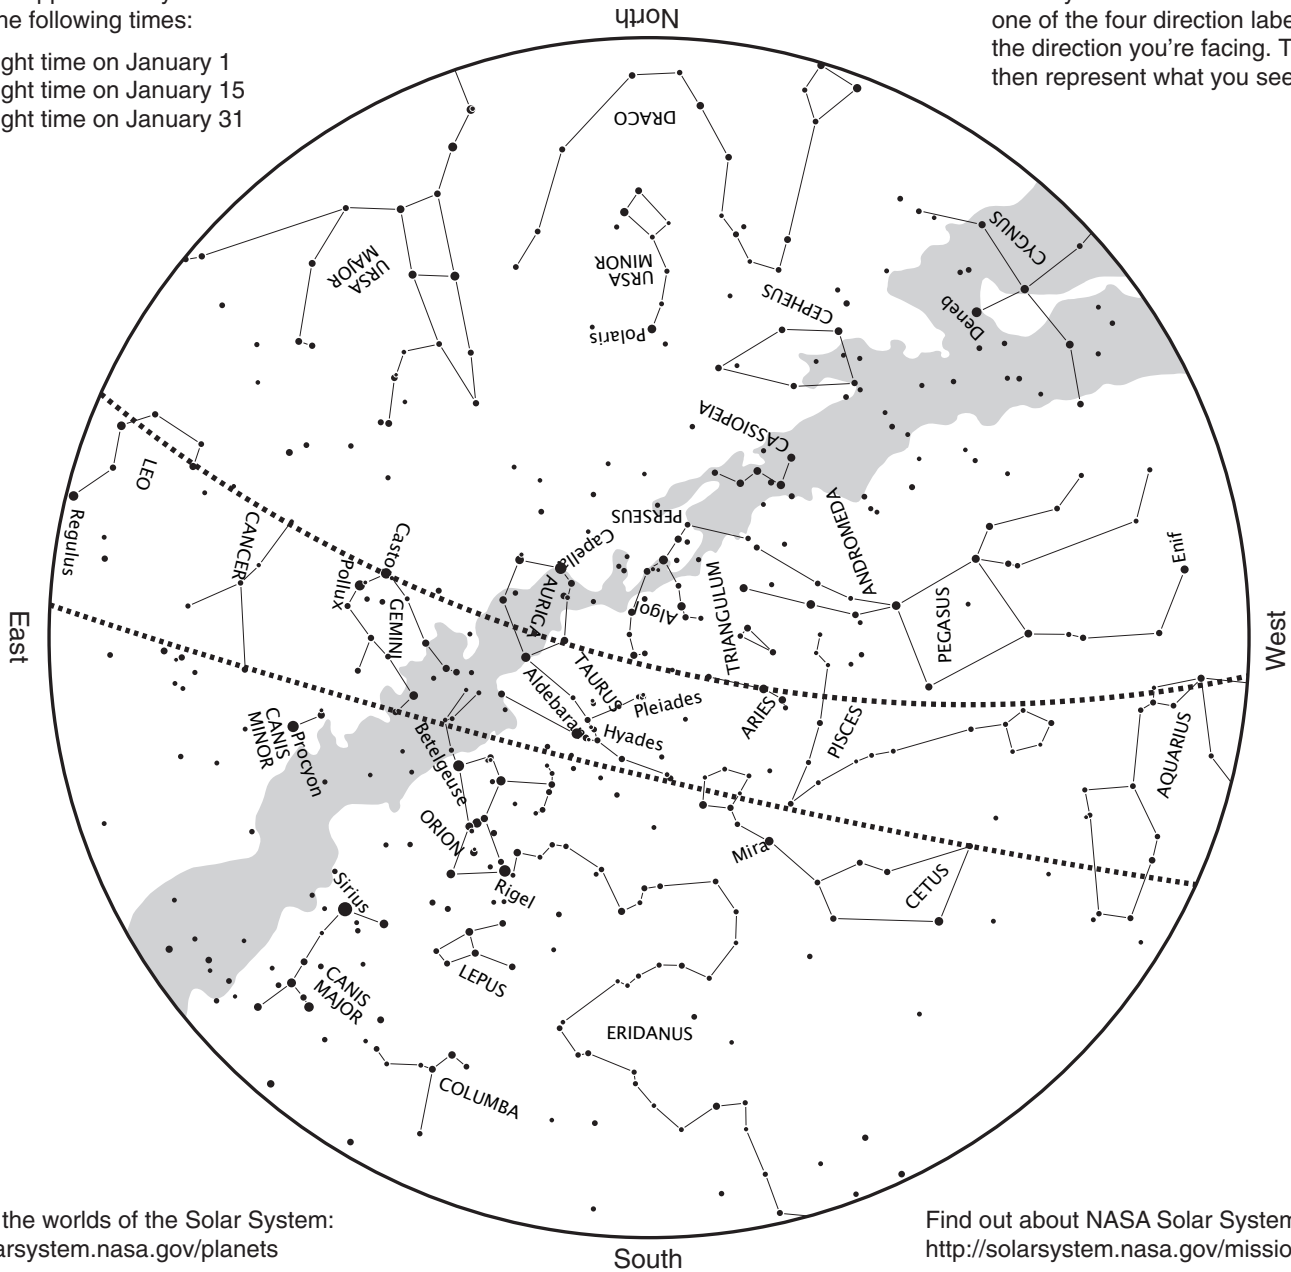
appears at the following times:
ght time on January 1
ght time on January 15
ght time on January 31

North

one of the four direction labe
the direction you're facing. T
then represent what you see

DRACO
URSA MINOR
URSA MAJOR
Polaris
CEPHEUS
CYGNUS
Deneb
CASSIOPEIA
LEO
Regulus
CANCER
Castor
Pollux
GEMINI
PERSEUS
Capella
AURIGA
Algol
TRIANGULUM
ANDROMEDA
PEGASUS
Enif
East
West
CANIS MINOR
Procyon
Betelgeuse
Aldebaran
TAURUS
Pleiades
Hyades
ARIES
PISCES
AQUARIUS
ORION
Rigel
Mira
CETUS
Sirius
CANIS MAJOR
LEPUS
ERIDANUS
COLUMBA

the worlds of the Solar System:
arsystem.nasa.gov/planets

South

Find out about NASA Solar System
http://solarsystem.nasa.gov/missio